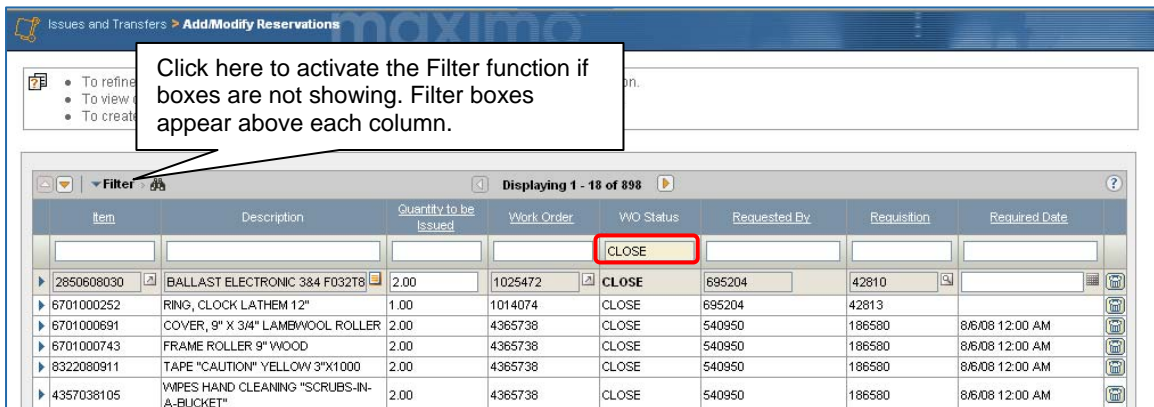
Issues and Transfers > Add/Modify Reservations

maximo

• To refine
• To view
• To create

Click here to activate the Filter function if boxes are not showing. Filter boxes appear above each column.

Filter

Displaying 1 - 18 of 898

| Item | Description | Quantity to be Issued | Work Order | WO Status | Requested By | Requisition | Required Date |
|---|---|---|---|---|---|---|---|
| | | | | CLOSE | | | |
| 2850608030 | BALLAST ELECTRONIC 3&4 F032T8 | 2.00 | 1025472 | CLOSE | 695204 | 42810 | |
| 6701000252 | RING, CLOCK LATHEM 12" | 1.00 | 1014074 | CLOSE | 695204 | 42813 | |
| 6701000691 | COVER, 9" X 3/4" LAMBWOOL ROLLER | 2.00 | 4365738 | CLOSE | 540950 | 186580 | 8/6/08 12:00 AM |
| 6701000743 | FRAME ROLLER 9" WOOD | 2.00 | 4365738 | CLOSE | 540950 | 186580 | 8/6/08 12:00 AM |
| 8322080911 | TAPE "CAUTION" YELLOW 3"X1000 | 2.00 | 4365738 | CLOSE | 540950 | 186580 | 8/6/08 12:00 AM |
| 4357038105 | WIPES HAND CLEANING "SCRUBS-IN-A-BUCKET" | 2.00 | 4365738 | CLOSE | 540950 | 186580 | 8/6/08 12:00 AM |